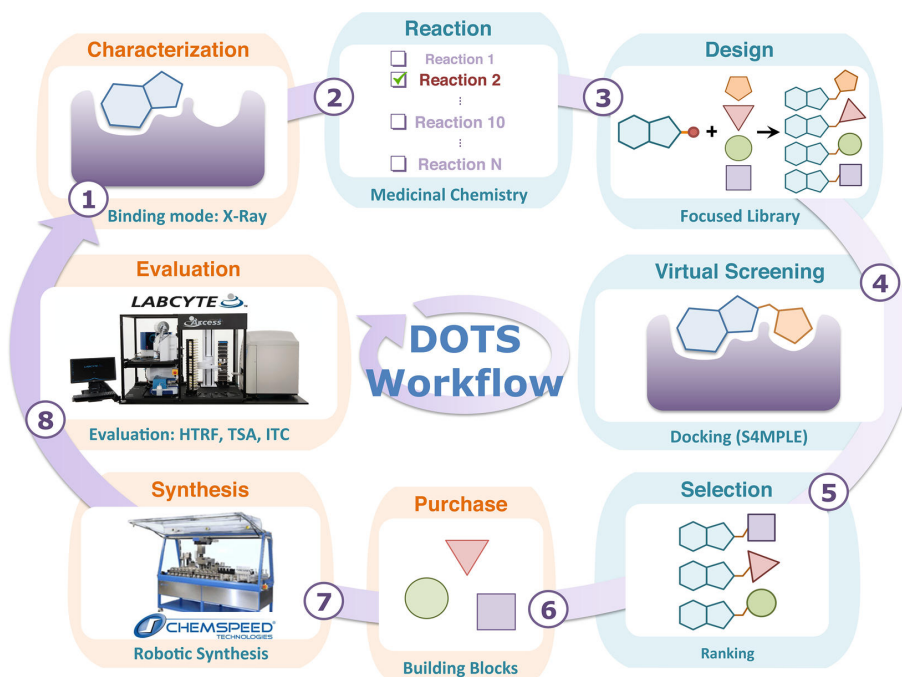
Characterization

1

Binding mode: X-Ray

2

Reaction

Reaction 1

Reaction 2

⋮

Reaction 10

⋮

Reaction N

Medicinal Chemistry

3

Design

+

Focused Library

4

Virtual Screening

Docking (S4MPLE)

5

Selection

Ranking

6

Purchase

Building Blocks

7

Synthesis

CHEMSPEED TECHNOLOGIES

Robotic Synthesis

8

Evaluation

LABCYTE

Access

Evaluation: HTRF, TSA, ITC

DOTS Workflow